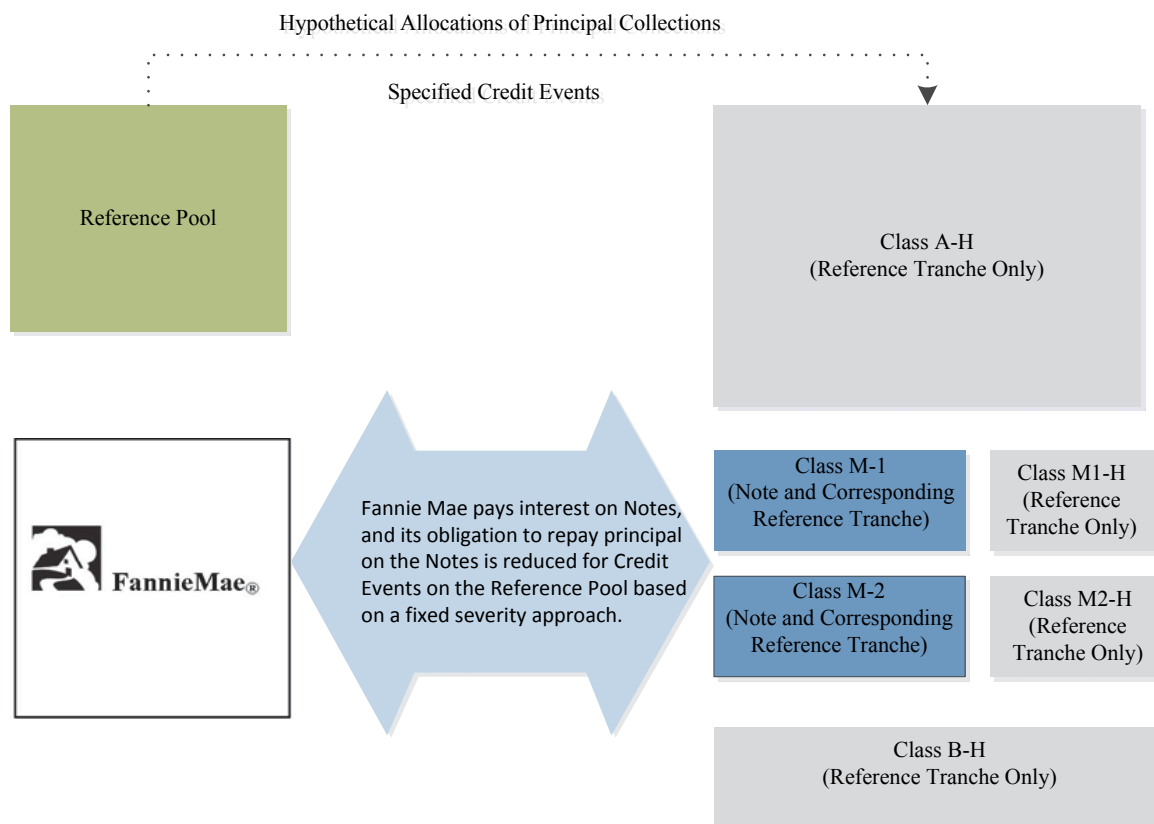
Hypothetical Allocations of Principal Collections

Specified Credit Events

Reference Pool

Class A-H
(Reference Tranche Only)

FannieMae®

Fannie Mae pays interest on Notes, and its obligation to repay principal on the Notes is reduced for Credit Events on the Reference Pool based on a fixed severity approach.

Class M-1
(Note and Corresponding Reference Tranche)

Class M1-H
(Reference Tranche Only)

Class M-2
(Note and Corresponding Reference Tranche)

Class M2-H
(Reference Tranche Only)

Class B-H
(Reference Tranche Only)